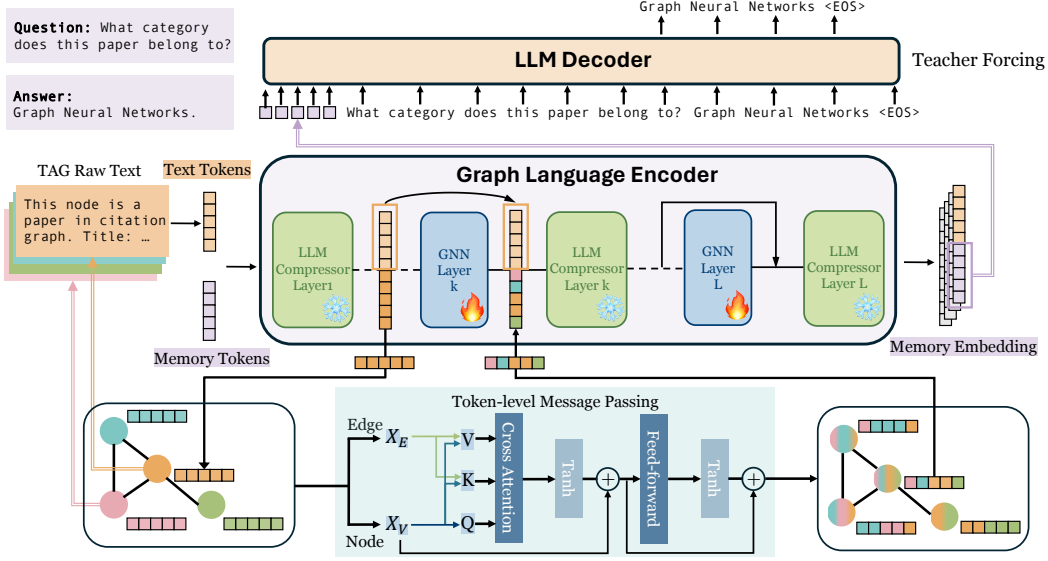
Question: What category does this paper belong to?

Answer:
Graph Neural Networks.

Graph Neural Networks <EOS>

LLM Decoder

Teacher Forcing

What category does this paper belong to? Graph Neural Networks <EOS>

TAG Raw Text

Text Tokens

This node is a paper in citation graph. Title: …

Memory Tokens

Graph Language Encoder

LLM Compressor Layer1

GNN Layer k

LLM Compressor Layer k

GNN Layer L

LLM Compressor Layer L

Memory Embedding

Token-level Message Passing

Edge

$X_E$

Node

$X_V$

V

K

Q

Cross Attention

Tanh

Feed-forward

Tanh